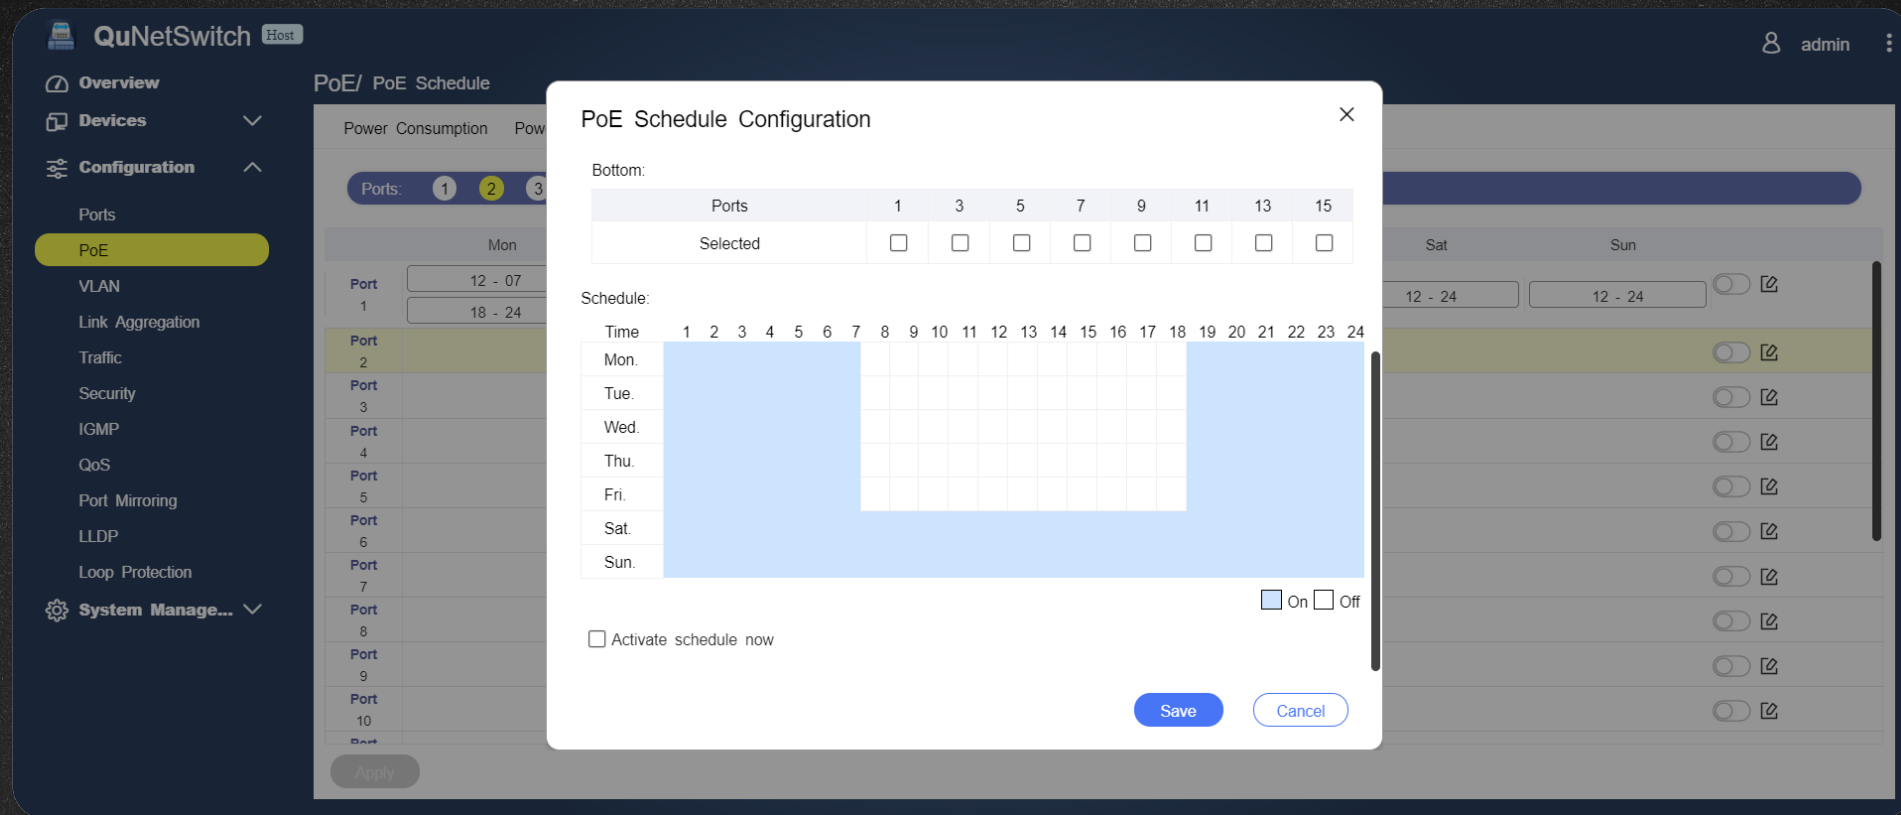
QuNetSwitch Host

admin

Overview
Devices
Configuration
Ports
PoE
VLAN
Link Aggregation
Traffic
Security
IGMP
QoS
Port Mirroring
LLDP
Loop Protection
System Manage...

PoE/ PoE Schedule

Power Consumption Pow

Ports: 1 2 3

Mon

Sat

Sun

Port 1 12 - 07 18 - 24 12 - 24 12 - 24
Port 2
Port 3
Port 4
Port 5
Port 6
Port 7
Port 8
Port 9
Port 10
Port

Apply

PoE Schedule Configuration

Bottom:

| Ports | 1 | 3 | 5 | 7 | 9 | 11 | 13 | 15 |
|---|---|---|---|---|---|---|---|---|
| Selected | ☐ | ☐ | ☐ | ☐ | ☐ | ☐ | ☐ | ☐ |

Schedule:

| Time | 1 | 2 | 3 | 4 | 5 | 6 | 7 | 8 | 9 | 10 | 11 | 12 | 13 | 14 | 15 | 16 | 17 | 18 | 19 | 20 | 21 | 22 | 23 | 24 |
|---|---|---|---|---|---|---|---|---|---|---|---|---|---|---|---|---|---|---|---|---|---|---|---|---|
| Mon. | | | | | | | | | | | | | | | | | | | | | | | | |
| Tue. | | | | | | | | | | | | | | | | | | | | | | | | |
| Wed. | | | | | | | | | | | | | | | | | | | | | | | | |
| Thu. | | | | | | | | | | | | | | | | | | | | | | | | |
| Fri. | | | | | | | | | | | | | | | | | | | | | | | | |
| Sat. | | | | | | | | | | | | | | | | | | | | | | | | |
| Sun. | | | | | | | | | | | | | | | | | | | | | | | | |

On Off

Activate schedule now

Save Cancel